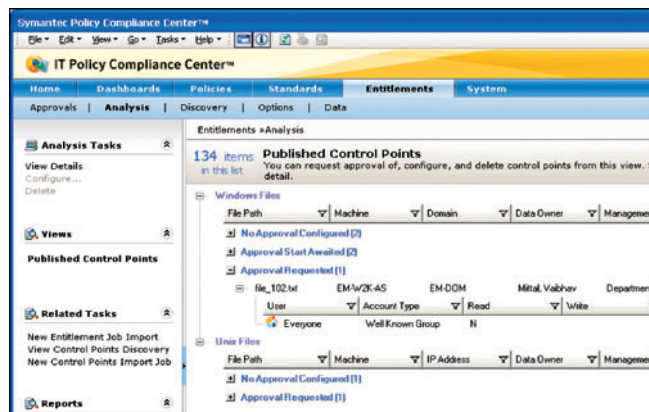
Symantec Policy Compliance Center™

File ▾ Edit ▾ View ▾ Go ▾ Tasks ▾ Help ▾

IT Policy Compliance Center™

Home | Dashboards | Policies | Standards | Entitlements | System

Approvals | Analysis | Discovery | Options | Data

Analysis Tasks

View Details
Configure...
Delete

Views

Published Control Points

Related Tasks

New Entitlement Job Import
View Control Points Discovery
New Control Points Import Job

Reports

Entitlements »Analysis

134 items in this list

Published Control Points
You can request approval of, configure, and delete control points from this view. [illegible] detail.

Windows Files

| File Path | Machine | Domain | Data Owner | Manageme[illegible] |
|---|---|---|---|---|
| No Approval Configured [2] | | | | |
| Approval Start Awaited [2] | | | | |
| Approval Requested [1] | | | | |
| file_102.txt | EM-W2K-AS | EM-DOM | Mittal, Vaibhav | Departm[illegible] |

| User | Account Type | Read | Write |
|---|---|---|---|
| Everyone | Well Known Group | N | |

Unix Files

| File Path | Machine | IP Address | Data Owner | Manageme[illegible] |
|---|---|---|---|---|
| No Approval Configured [1] | | | | |
| Approval Requested [1] | | | | |